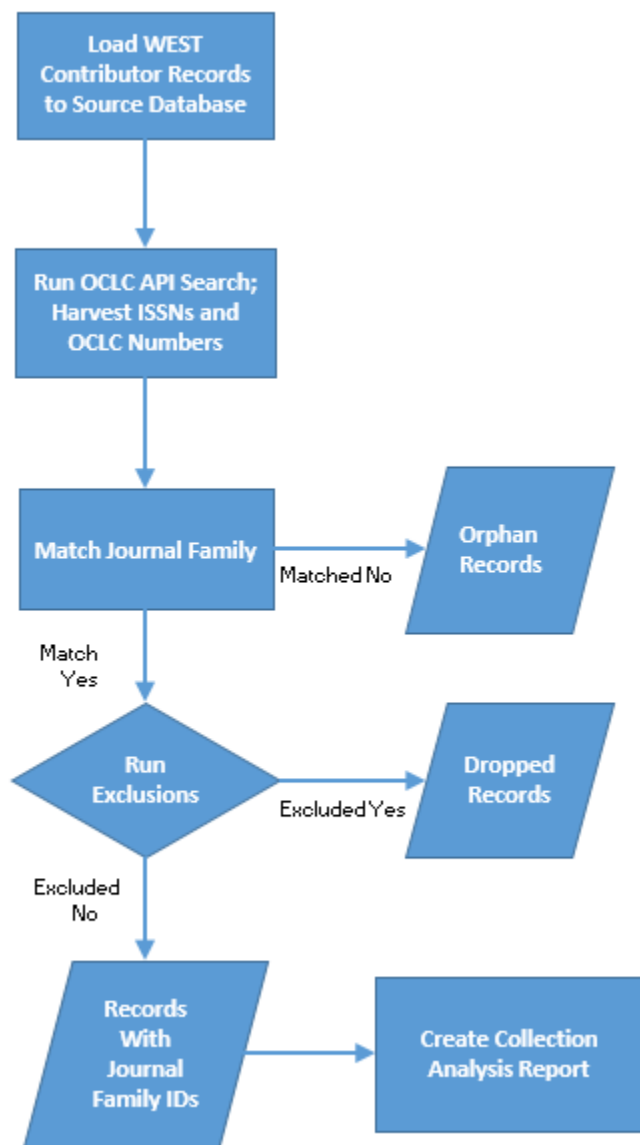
Load WEST Contributor Records to Source Database

Run OCLC API Search; Harvest ISSNs and OCLC Numbers

Match Journal Family

Matched No

Orphan Records

Match Yes

Run Exclusions

Excluded Yes

Dropped Records

Excluded No

Records With Journal Family IDs

Create Collection Analysis Report